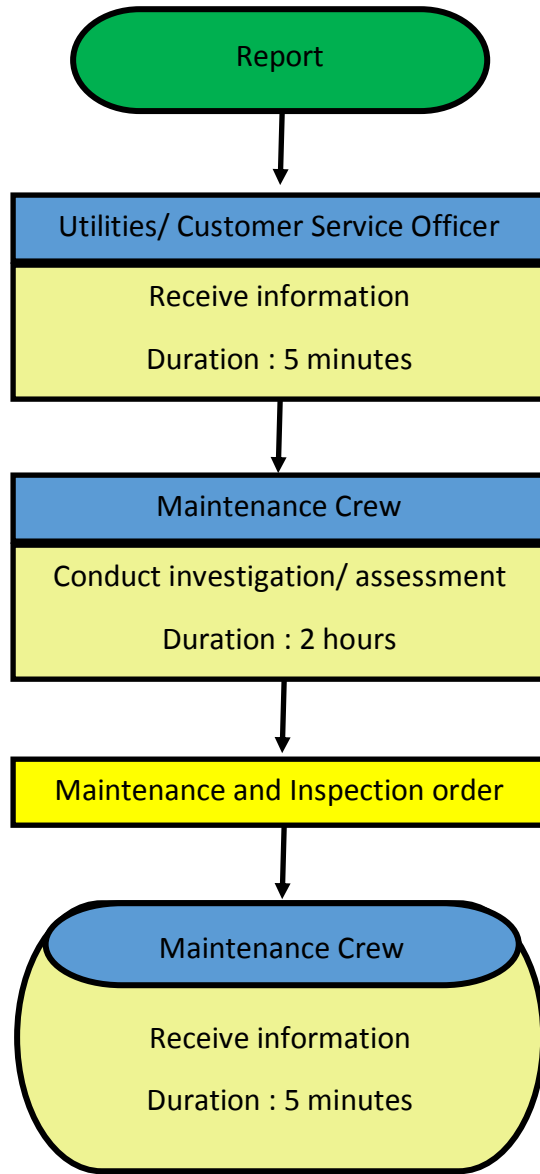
Report

Utilities/ Customer Service Officer

Receive information

Duration : 5 minutes

Maintenance Crew

Conduct investigation/ assessment

Duration : 2 hours

Maintenance and Inspection order

Maintenance Crew

Receive information

Duration : 5 minutes